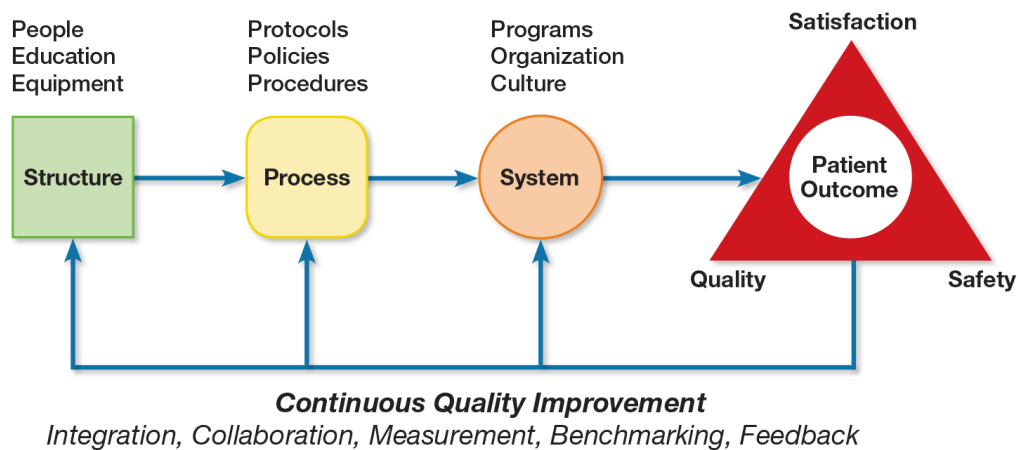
People
Education
Equipment

Structure

Protocols
Policies
Procedures

Process

Programs
Organization
Culture

System

Satisfaction

Patient Outcome

Quality

Safety

Continuous Quality Improvement
Integration, Collaboration, Measurement, Benchmarking, Feedback